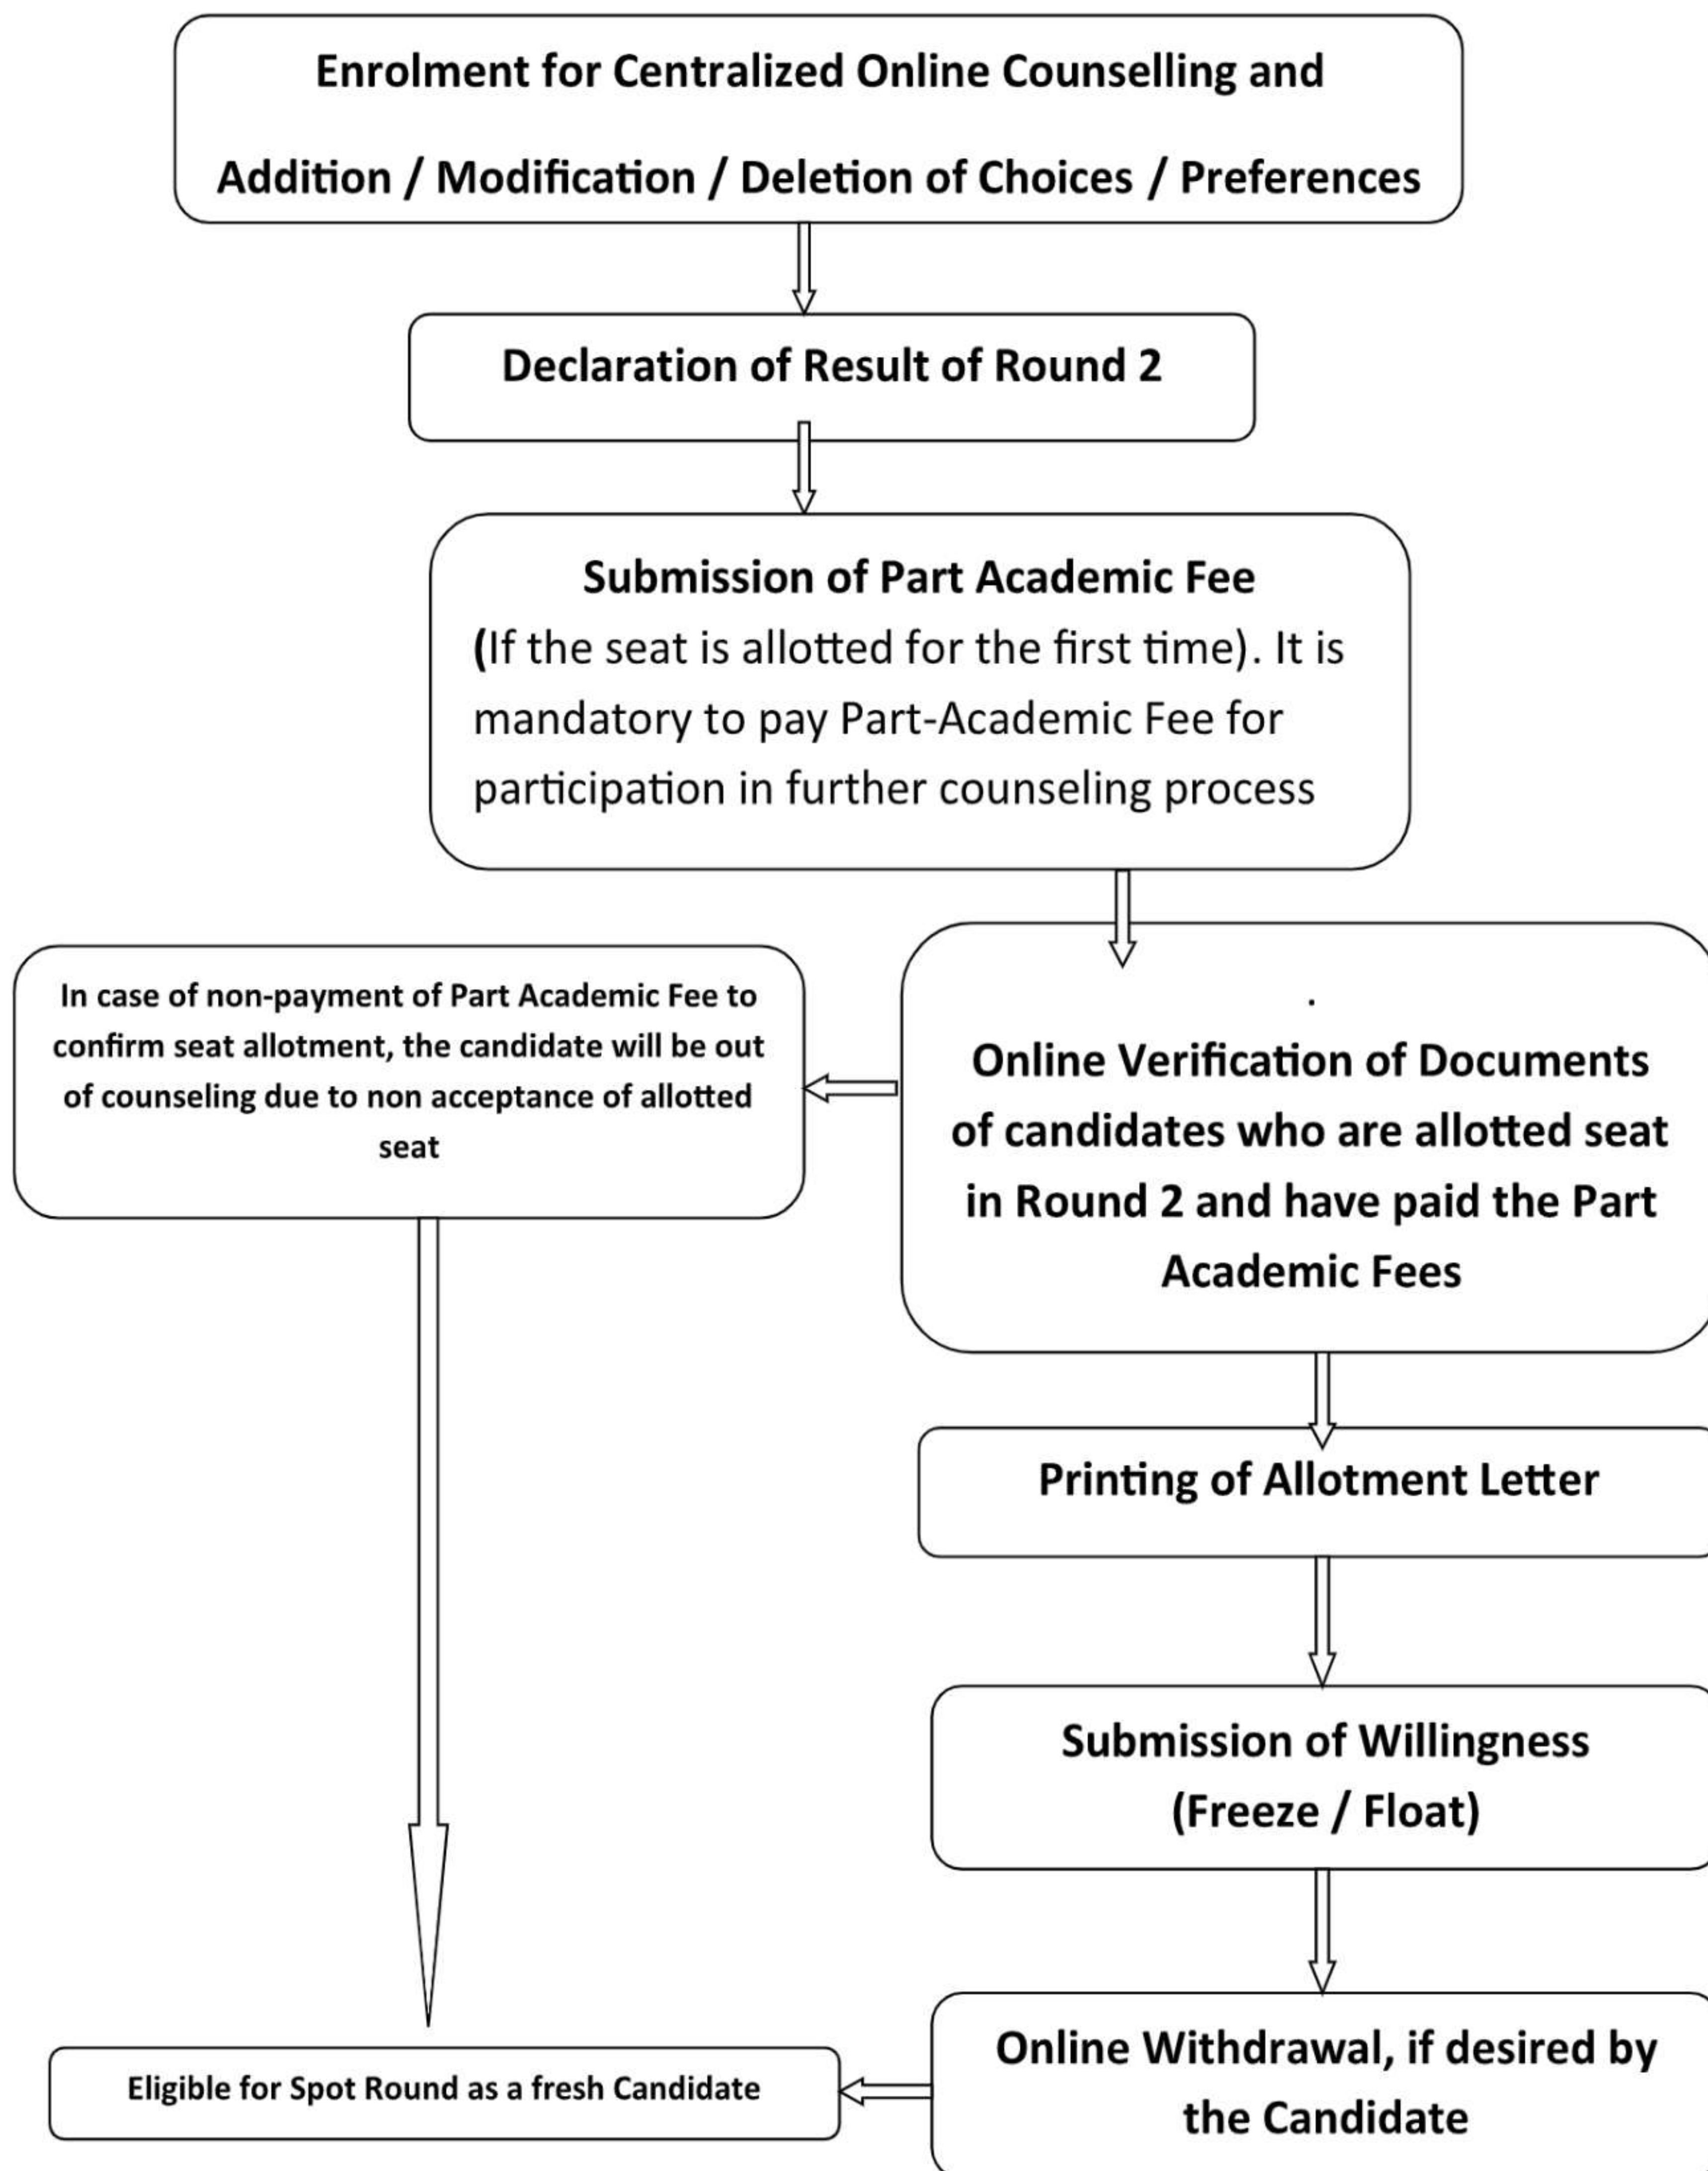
Enrolment for Centralized Online Counselling and Addition / Modification / Deletion of Choices / Preferences

Declaration of Result of Round 2

Submission of Part Academic Fee
(If the seat is allotted for the first time). It is mandatory to pay Part-Academic Fee for participation in further counseling process

.
Online Verification of Documents of candidates who are allotted seat in Round 2 and have paid the Part Academic Fees

In case of non-payment of Part Academic Fee to confirm seat allotment, the candidate will be out of counseling due to non acceptance of allotted seat

Printing of Allotment Letter

Submission of Willingness (Freeze / Float)

Online Withdrawal, if desired by the Candidate

Eligible for Spot Round as a fresh Candidate